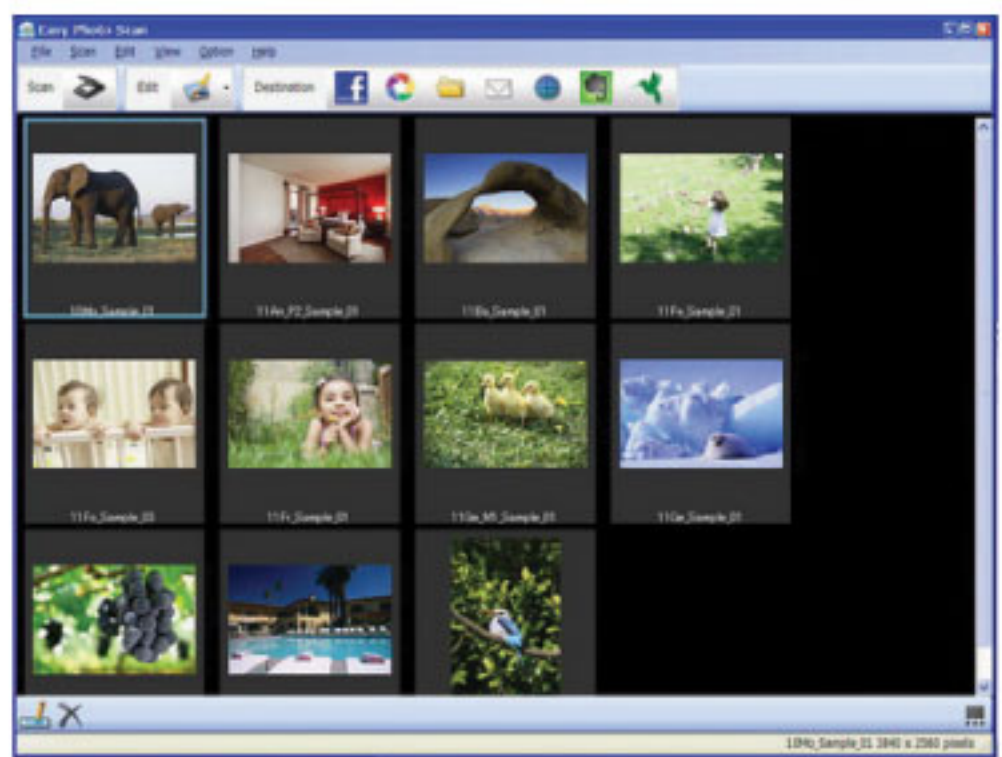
Easy Photo Scan

File Scan Edit View Option Help

Scan Edit Destination

10Ma_Sample_01

11Am_P2_Sample_01

11Bo_Sample_01

11Fa_Sample_01

11Fo_Sample_03

11Fr_Sample_01

11Ge_M5_Sample_01

11Ge_Sample_01

10Ma_Sample_01 3840 x 2560 pixels